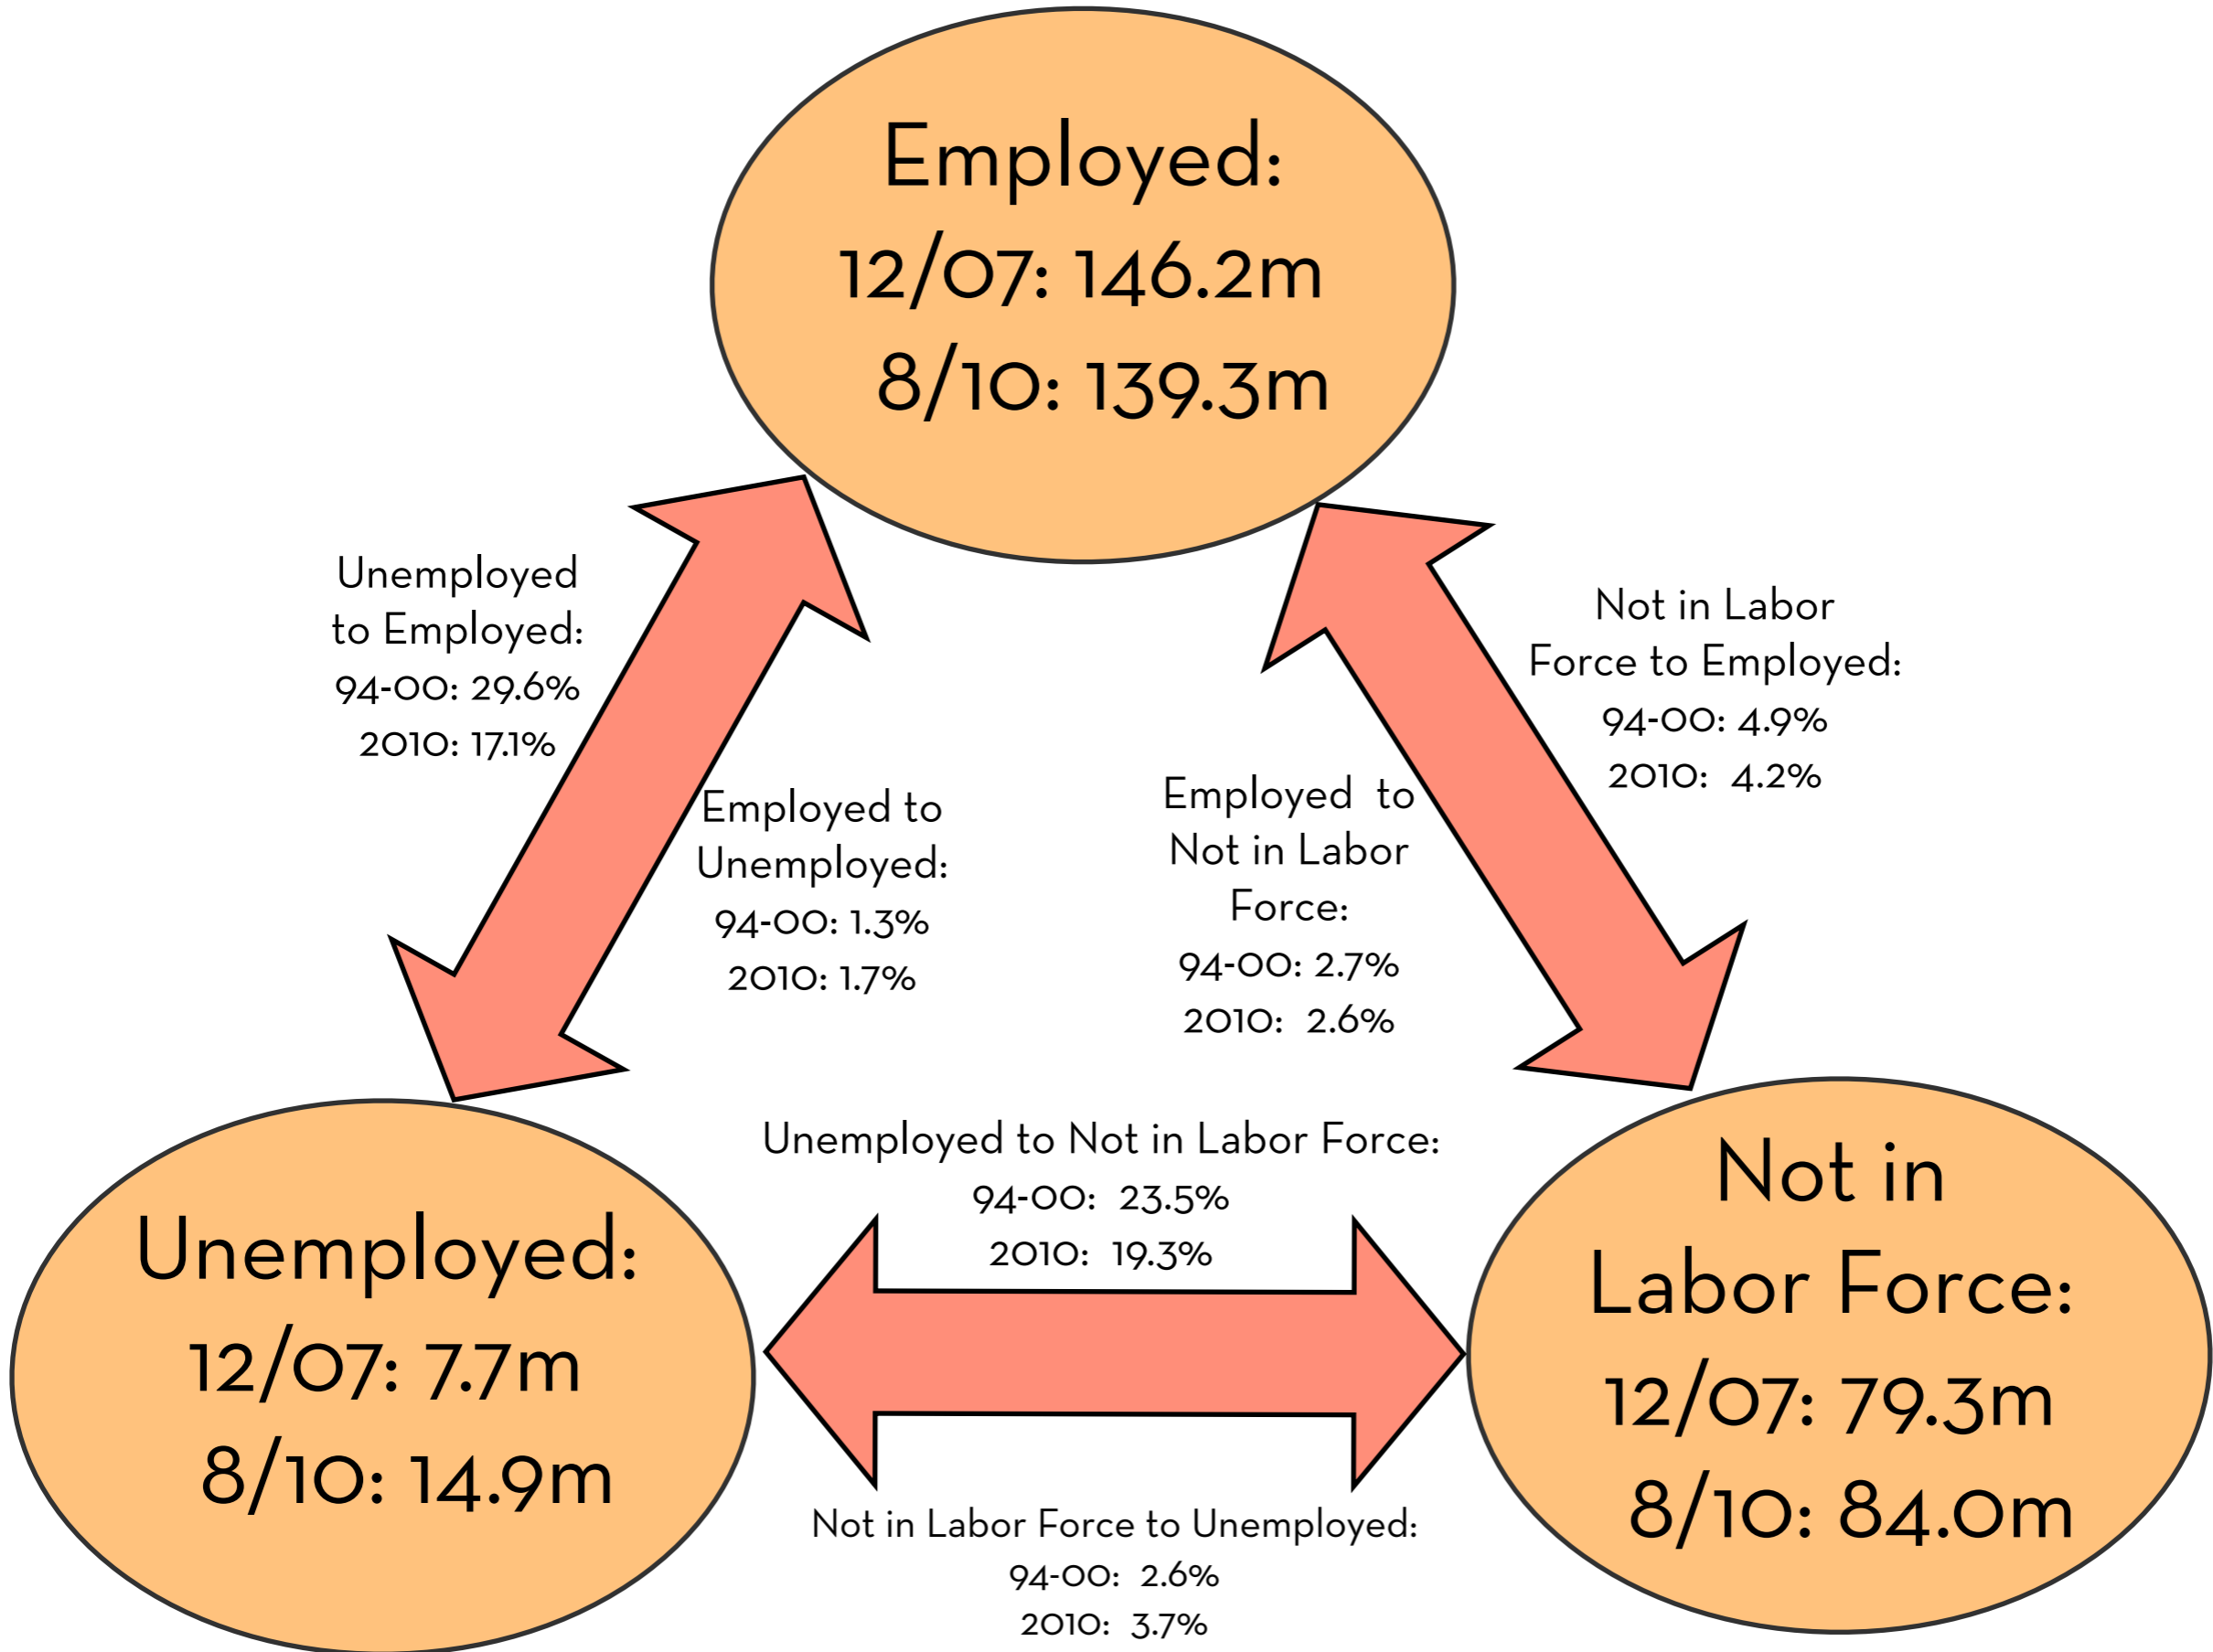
Employed:
12/07: 146.2m
8/10: 139.3m

Unemployed to Employed:
94-00: 29.6%
2010: 17.1%

Not in Labor Force to Employed:
94-00: 4.9%
2010: 4.2%

Employed to Unemployed:
94-00: 1.3%
2010: 1.7%

Employed to Not in Labor Force:
94-00: 2.7%
2010: 2.6%

Unemployed to Not in Labor Force:
94-00: 23.5%
2010: 19.3%

Unemployed:
12/07: 7.7m
8/10: 14.9m

Not in Labor Force:
12/07: 79.3m
8/10: 84.0m

Not in Labor Force to Unemployed:
94-00: 2.6%
2010: 3.7%